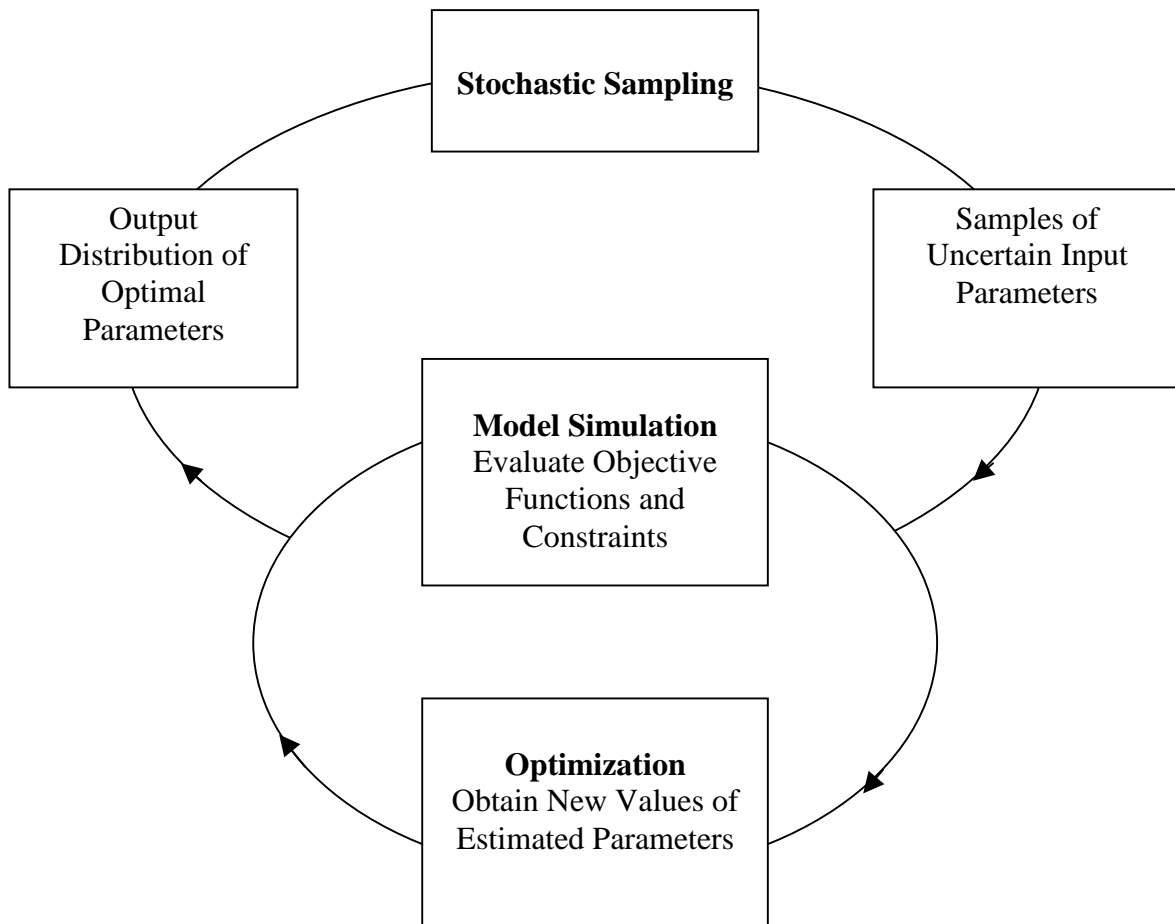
Stochastic Sampling

Output Distribution of Optimal Parameters

Samples of Uncertain Input Parameters

Model Simulation
Evaluate Objective Functions and Constraints

Optimization
Obtain New Values of Estimated Parameters